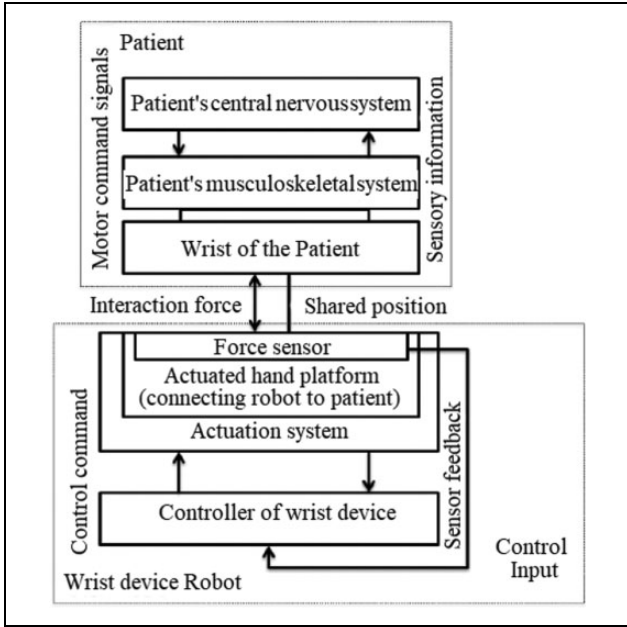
Patient

Motor command signals

Patient's central nervoussystem

Patient's musculoskeletal system

Wrist of the Patient

Sensory information

Interaction force

Shared position

Force sensor

Actuated hand platform (connecting robot to patient)

Actuation system

Control command

Sensor feedback

Controller of wrist device

Control Input

Wrist device Robot